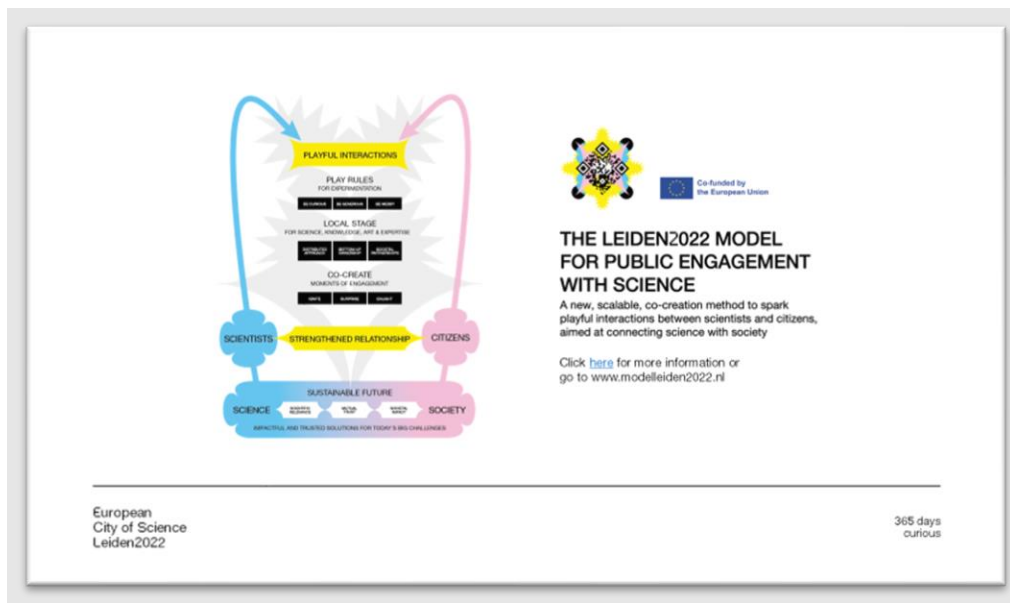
PLAYFUL INTERACTIONS

PLAY RULES
FOR EXPERIMENTATION

BE CURIOUS | BE GENEROUS | BE WORTHY

LOCAL STAGE
FOR SCIENCE, KNOWLEDGE, ART & EXPERTISE

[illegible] | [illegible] | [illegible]

CO-CREATE
MOMENTS OF ENGAGEMENT

IGNITE | SURPRISE | ENGAGE

SCIENTISTS | STRENGTHENED RELATIONSHIP | CITIZENS

SUSTAINABLE FUTURE

SCIENCE | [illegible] | MUTUAL TRUST | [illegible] | SOCIETY

IMPACTFUL AND TRUSTED SOLUTIONS FOR TODAY'S BIG CHALLENGES

Co-funded by the European Union

THE LEIDEN2022 MODEL FOR PUBLIC ENGAGEMENT WITH SCIENCE

A new, scalable, co-creation method to spark playful interactions between scientists and citizens, aimed at connecting science with society

Click here for more information or go to www.modelleiden2022.nl

European
City of Science
Leiden2022

365 days
curious